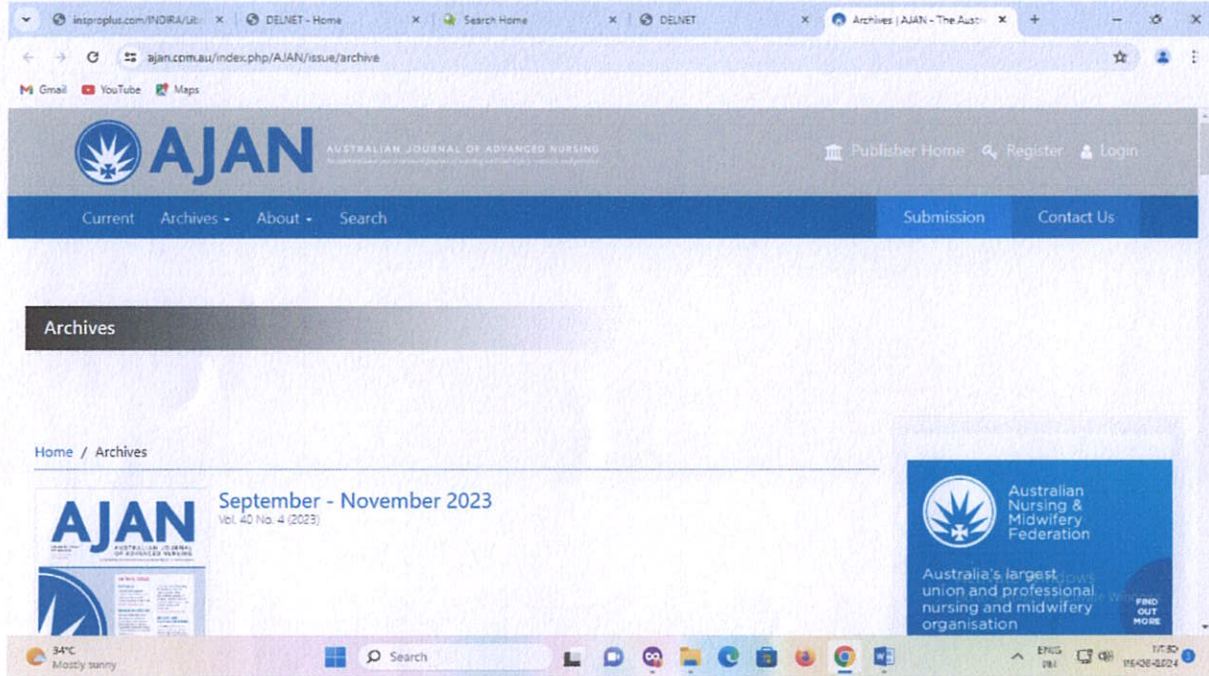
insproplus.com/INDIRA/Lib ×
DELNET - Home ×
Search Home ×
DELNET ×
Archives | AJAN - The Austr ×
+

ajan.com.au/index.php/AJAN/issue/archive

Gmail
YouTube
Maps

AJAN
AUSTRALIAN JOURNAL OF ADVANCED NURSING
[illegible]

Publisher Home
Register
Login

Current
Archives
About
Search
Submission
Contact Us

Archives

Home / Archives

AJAN
AUSTRALIAN JOURNAL OF ADVANCED NURSING

September - November 2023
Vol. 40 No. 4 (2023)

Australian Nursing & Midwifery Federation
Australia's largest union and professional nursing and midwifery organisation
FIND OUT MORE

34°C
Mostly sunny
Search
ENG IN
17:50
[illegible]